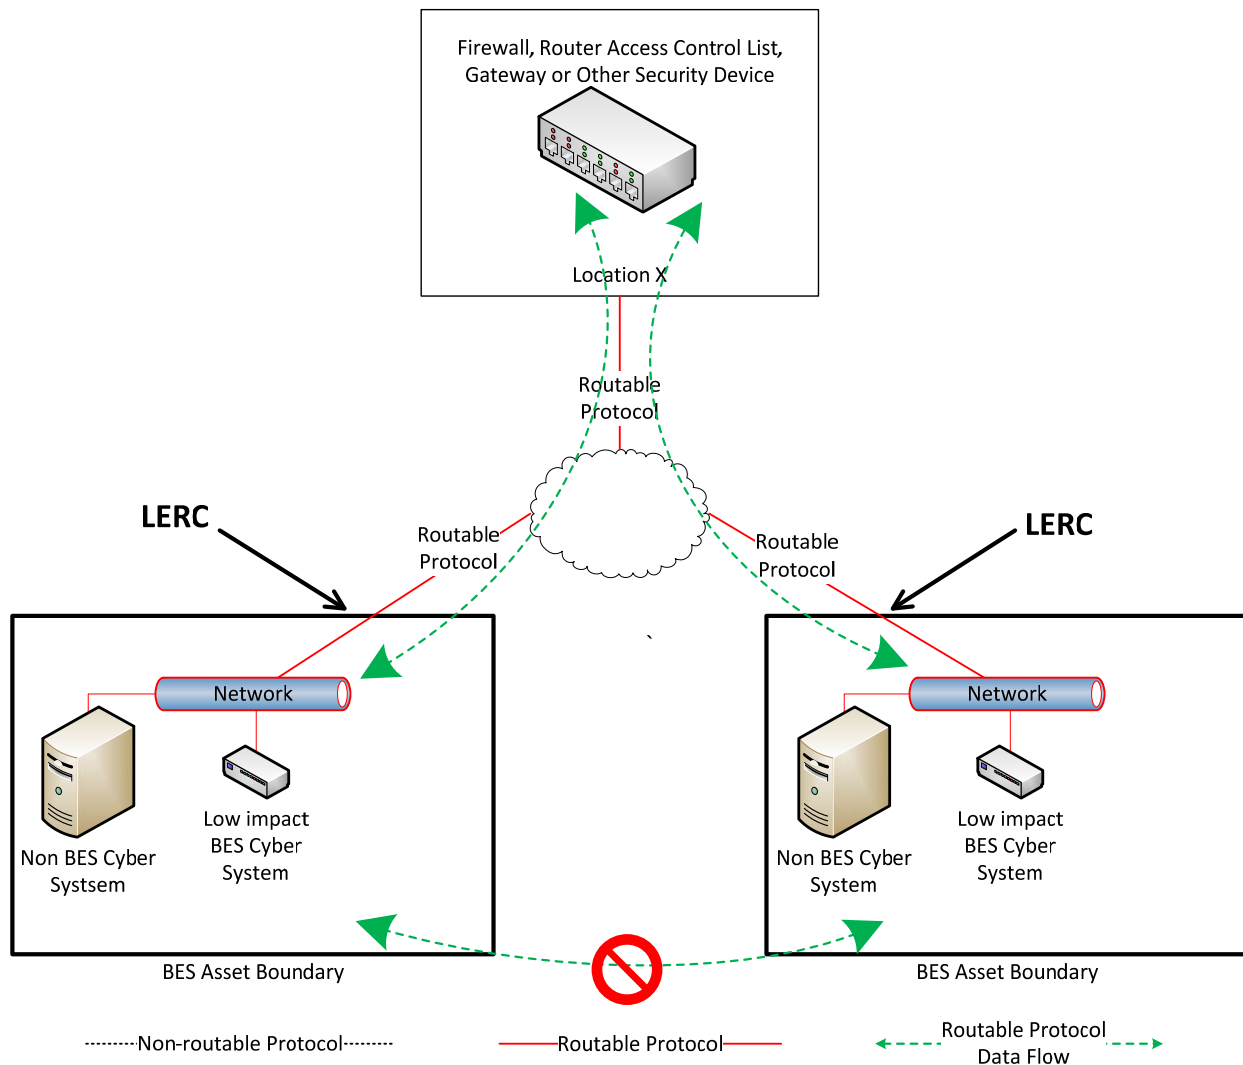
Firewall, Router Access Control List, Gateway or Other Security Device

Location X

Routable Protocol

LERC

Routable Protocol

Routable Protocol

LERC

Network

Non BES Cyber Systsem

Low impact BES Cyber System

Network

Non BES Cyber System

Low impact BES Cyber System

BES Asset Boundary

BES Asset Boundary

Non-routable Protocol

Routable Protocol

Routable Protocol Data Flow